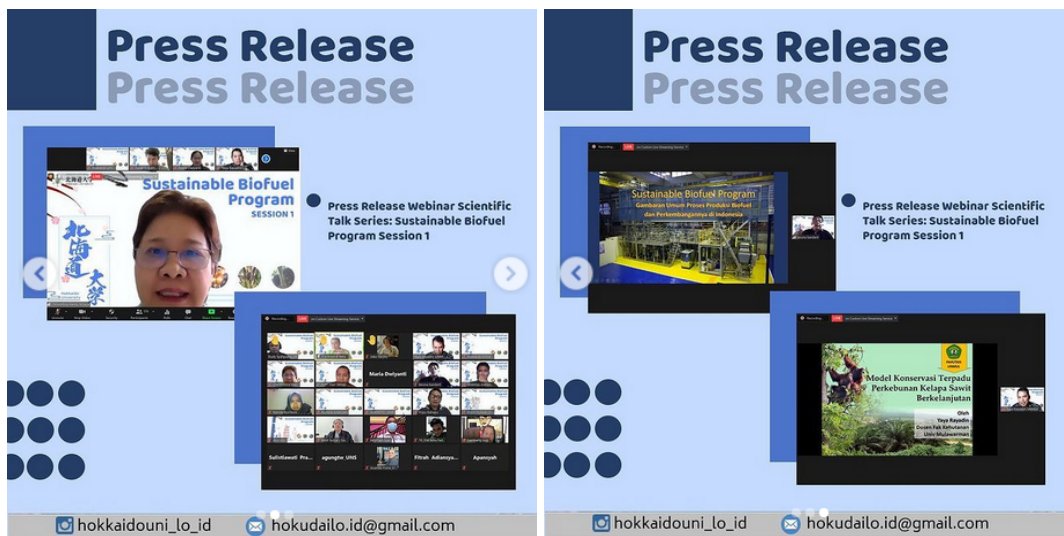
Press Release
Press Release

Sustainable Biofuel Program
SESSION 1

北海道大学

Press Release Webinar Scientific Talk Series: Sustainable Biofuel Program Session 1

Maria Dwiyanti

Sulistiawati Pro...

agungho_UNS

Fitrah Adiansya...

Apansyah

hokkaidouni_lo_id hokudailo.id@gmail.com

Press Release
Press Release

Sustainable Biofuel Program
Gambaran Umum Proses Produksi Biofuel dan Perkembangannya di Indonesia

Press Release Webinar Scientific Talk Series: Sustainable Biofuel Program Session 1

Model Konservasi Terpadu Perkebunan Kelapa Sawit Berkelanjutan
Oleh
Yaya Rayadin
Dosen Fak Kehutanan
Univ Mulawarman

hokkaidouni_lo_id hokudailo.id@gmail.com